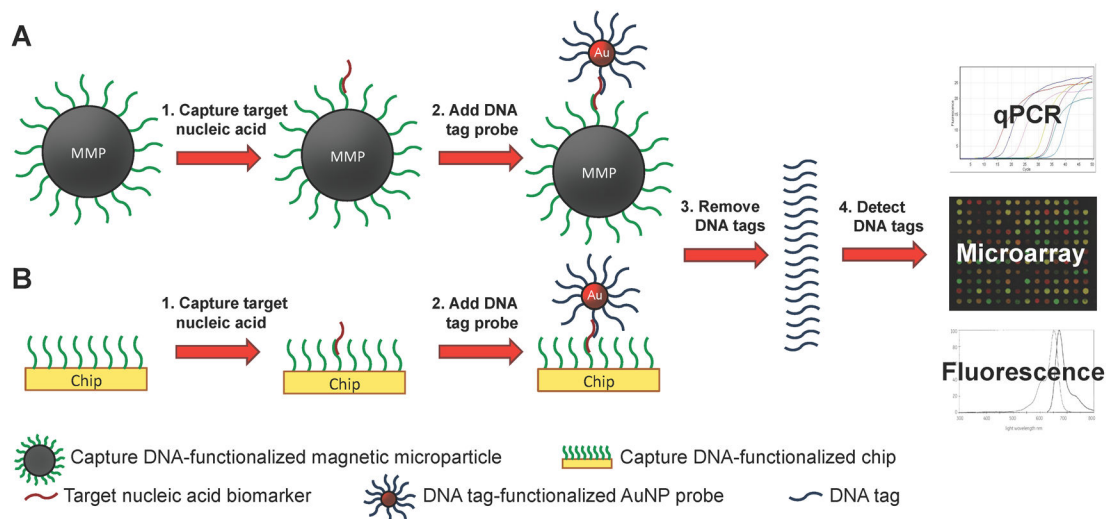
A

MMP

1. Capture target nucleic acid

MMP

2. Add DNA tag probe

Au

MMP

3. Remove DNA tags

4. Detect DNA tags

qPCR

Microarray

Fluorescence

B

1. Capture target nucleic acid

2. Add DNA tag probe

Au

Chip

Chip

Chip

Capture DNA-functionalized magnetic microparticle

Capture DNA-functionalized chip

Target nucleic acid biomarker

DNA tag-functionalized AuNP probe

DNA tag